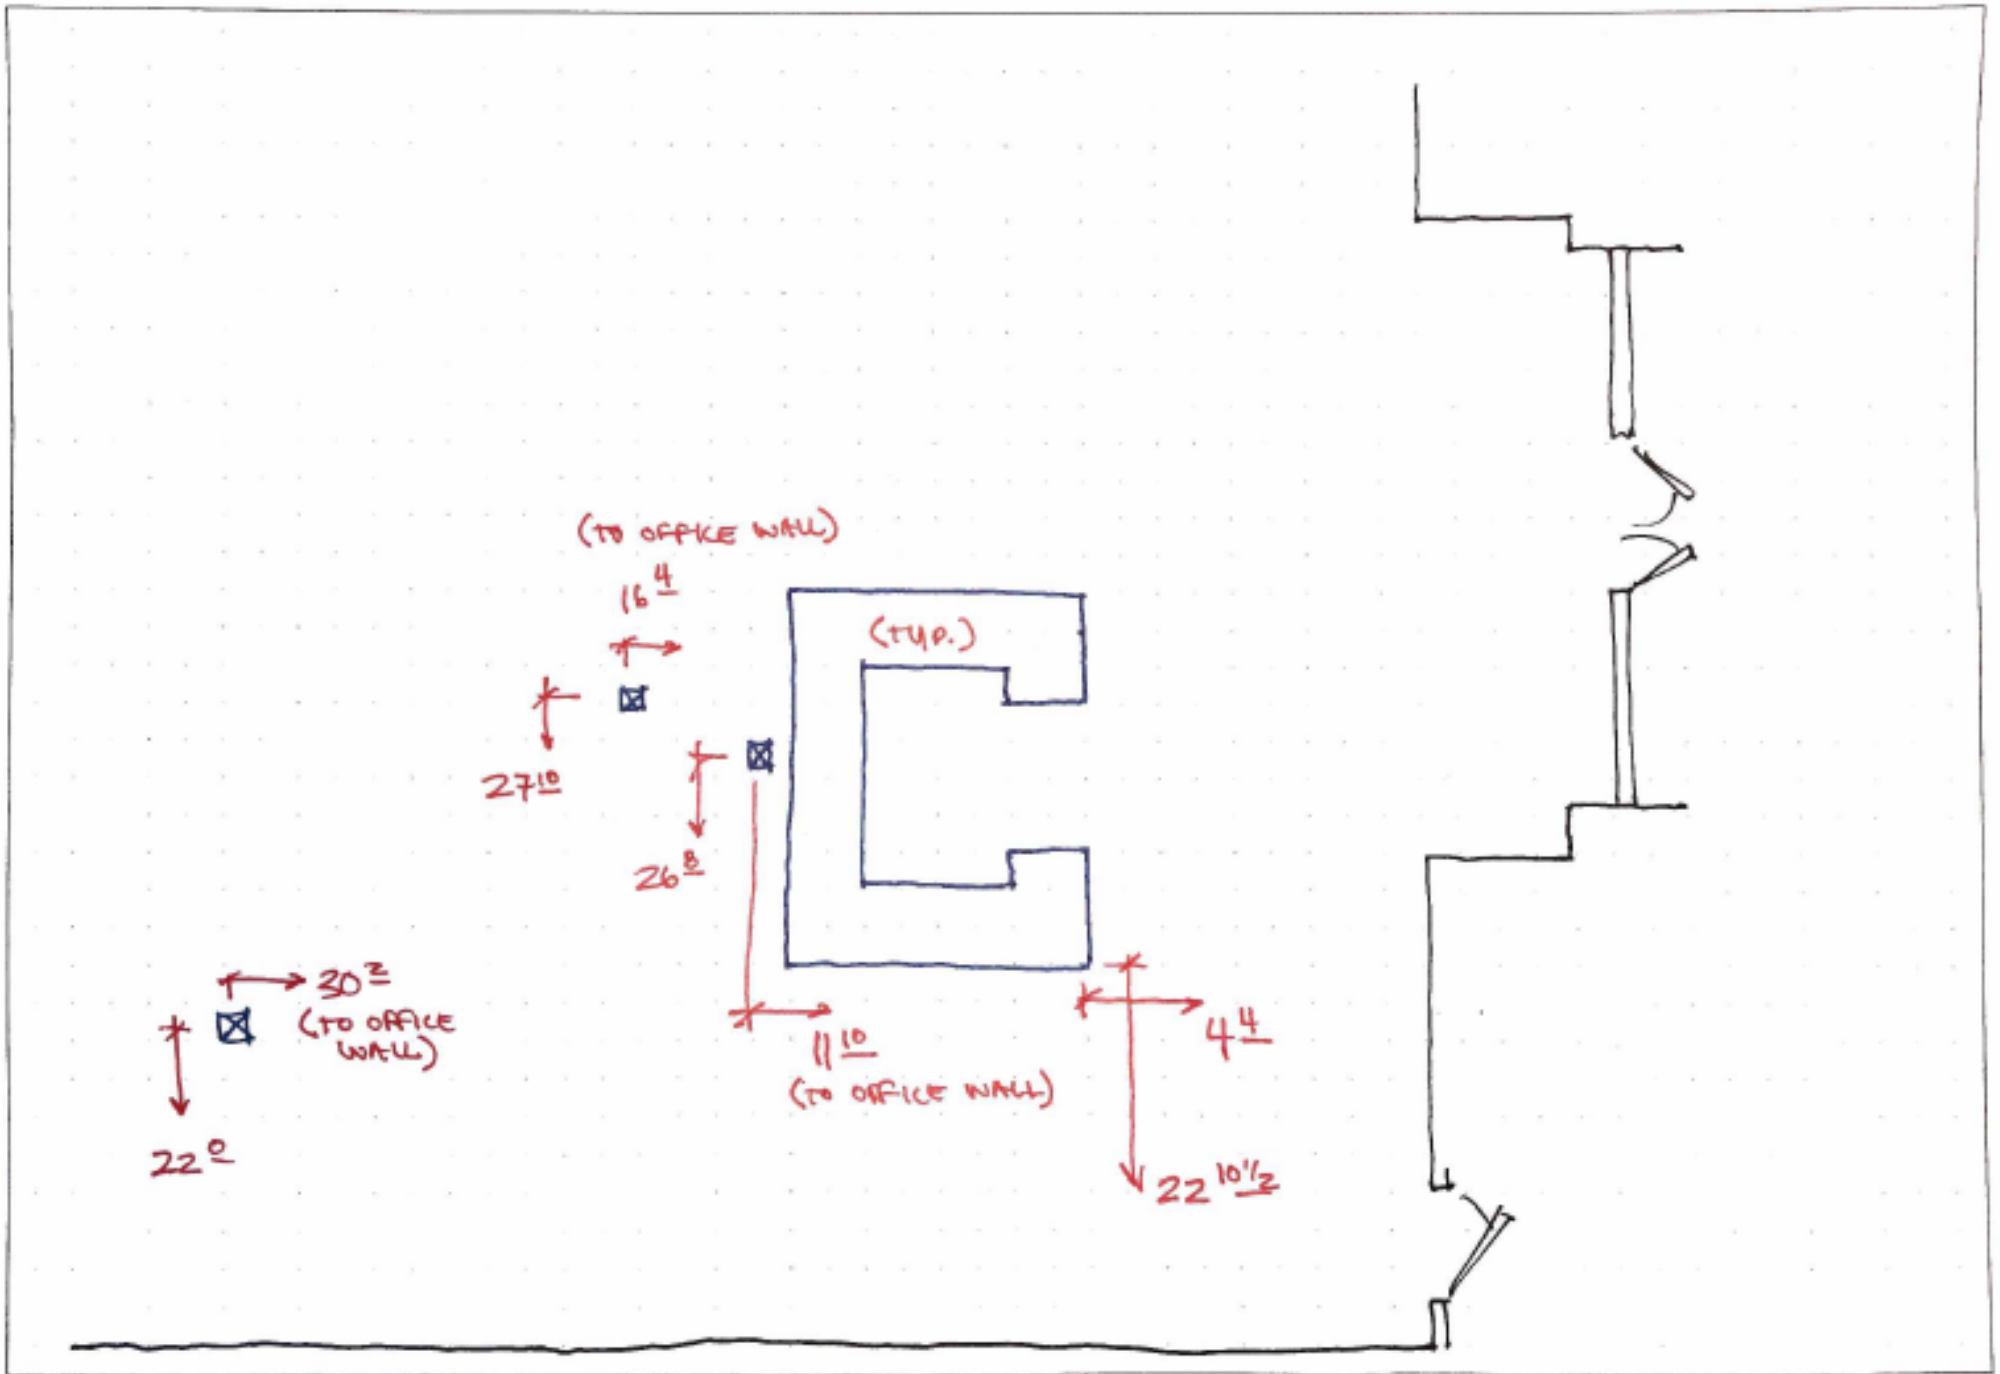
(TO OFFICE WALL)
$16^{\underline{4}}$
(TYP.)
$27^{\underline{10}}$
$26^{\underline{8}}$
$30^{\underline{2}}$
(TO OFFICE WALL)
$22^{\underline{0}}$
$11^{\underline{10}}$
(TO OFFICE WALL)
$4^{\underline{4}}$
$22^{\underline{10\frac{1}{2}}}$